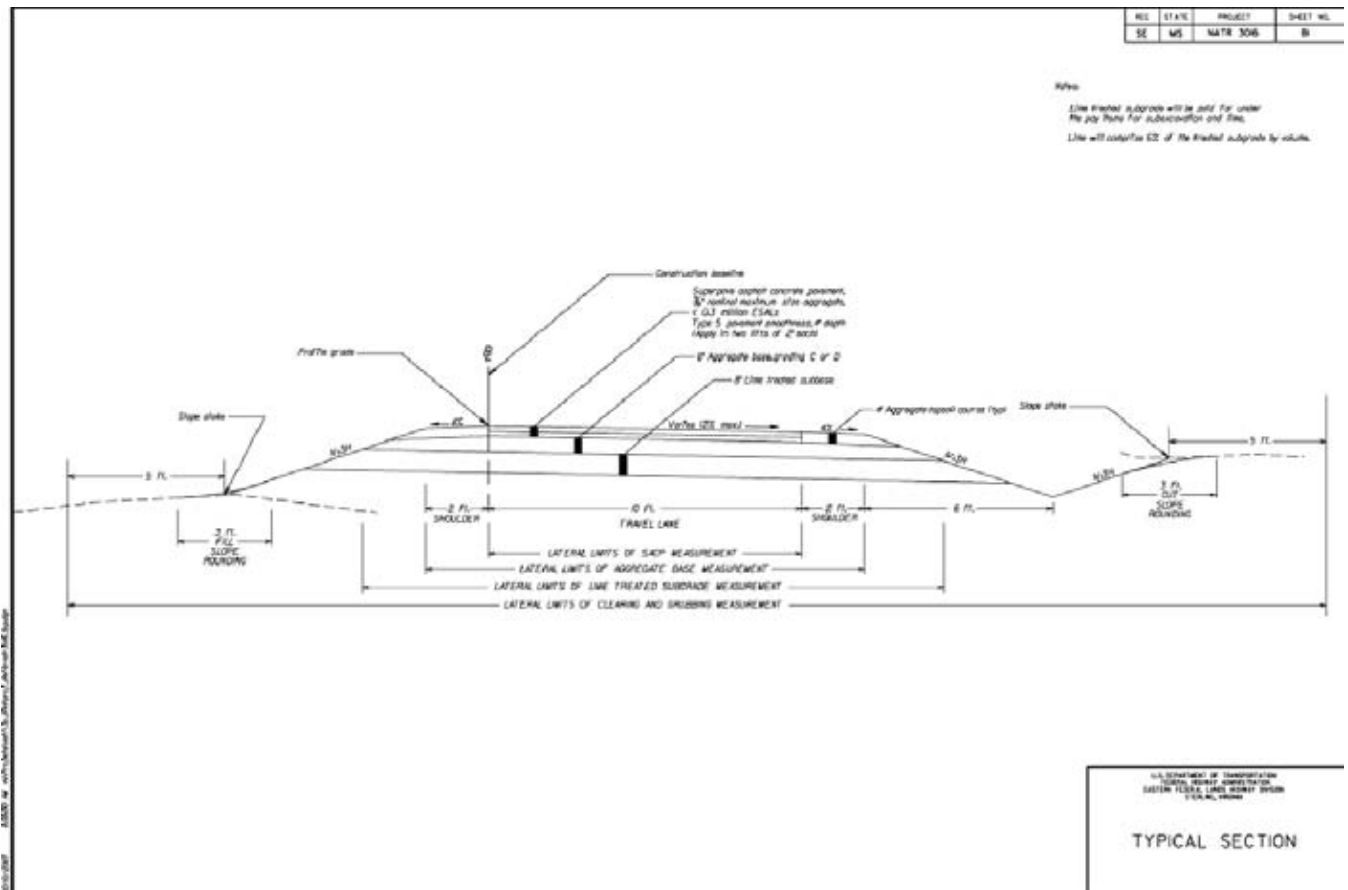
| REG | STATE | PROJECT | SHEET NO. |
|---|---|---|---|
| SE | MS | NATR 3016 | B1 |

Notes:

Lime treated subgrade will be paid for under the pay items for subexcavation and lime.

Lime will comprise 6% of the treated subgrade by volume.

Construction baseline

Superpave asphalt concrete pavement, 3/4" nominal maximum size aggregate, < 0.3 million ESALs. Type 5 pavement smoothness, 4" depth (Apply in two lifts of 2" each)

Profile grade

PGL

6" Aggregate base-grading C or D

8" Lime treated subbase

Slope stake

2%

Varies (2% max)

4%

4" Aggregate-topsoil course (typ)

Slope stake

$\frac{1}{2}$:1

3 ft.

3 ft. FILL SLOPE ROUNDING

2 ft. SHOULDER

10 ft. TRAVEL LANE

2 ft. SHOULDER

6 ft.

3 ft. CUT SLOPE ROUNDING

5 ft.

LATERAL LIMITS OF SACP MEASUREMENT

LATERAL LIMITS OF AGGREGATE BASE MEASUREMENT

LATERAL LIMITS OF LIME TREATED SUBGRADE MEASUREMENT

LATERAL LIMITS OF CLEARING AND GRUBBING MEASUREMENT

U.S. DEPARTMENT OF TRANSPORTATION FEDERAL HIGHWAY ADMINISTRATION EASTERN FEDERAL LANDS HIGHWAY DIVISION STERLING, VIRGINIA

TYPICAL SECTION

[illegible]